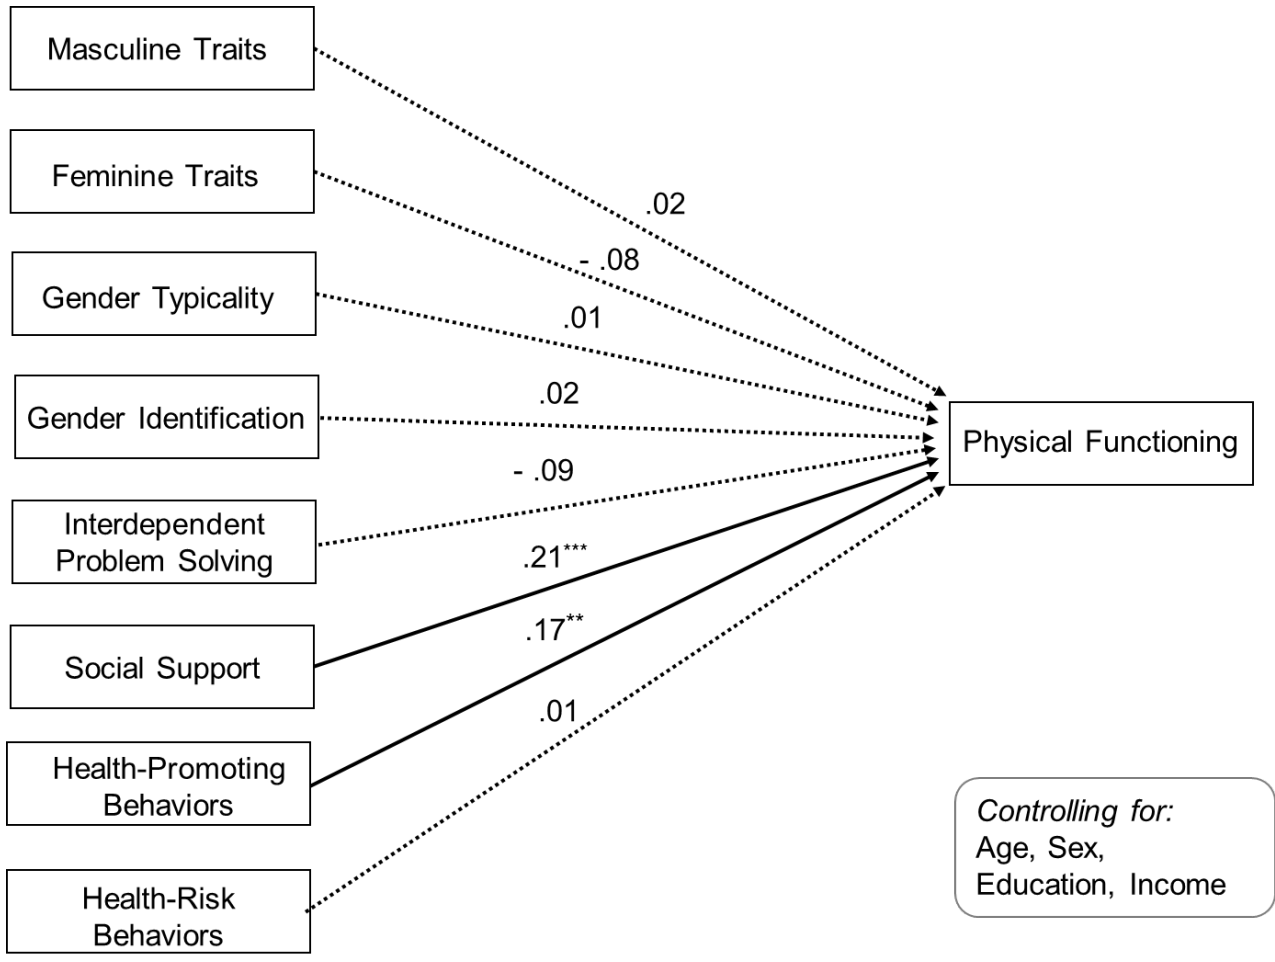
Masculine Traits

Feminine Traits

Gender Typicality

Gender Identification

Interdependent Problem Solving

Social Support

Health-Promoting Behaviors

Health-Risk Behaviors

.02

- .08

.01

.02

- .09

.21***

.17**

.01

Physical Functioning

*Controlling for:*
Age, Sex,
Education, Income